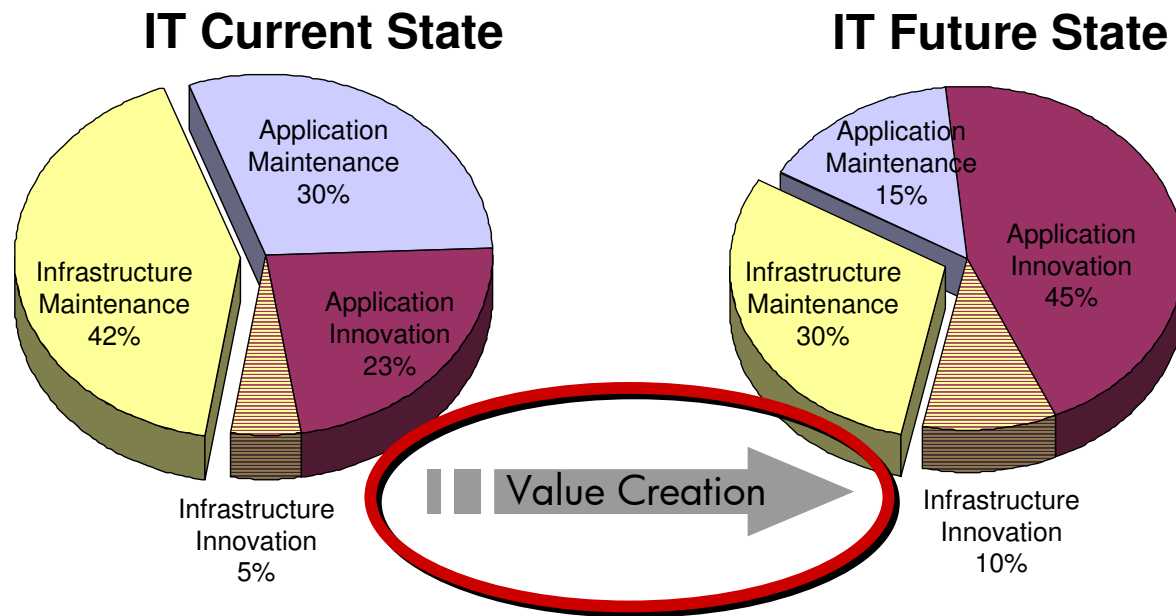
IT Current State

Application Maintenance 30%

Infrastructure Maintenance 42%

Application Innovation 23%

Infrastructure Innovation 5%

Value Creation

IT Future State

Application Maintenance 15%

Application Innovation 45%

Infrastructure Maintenance 30%

Infrastructure Innovation 10%